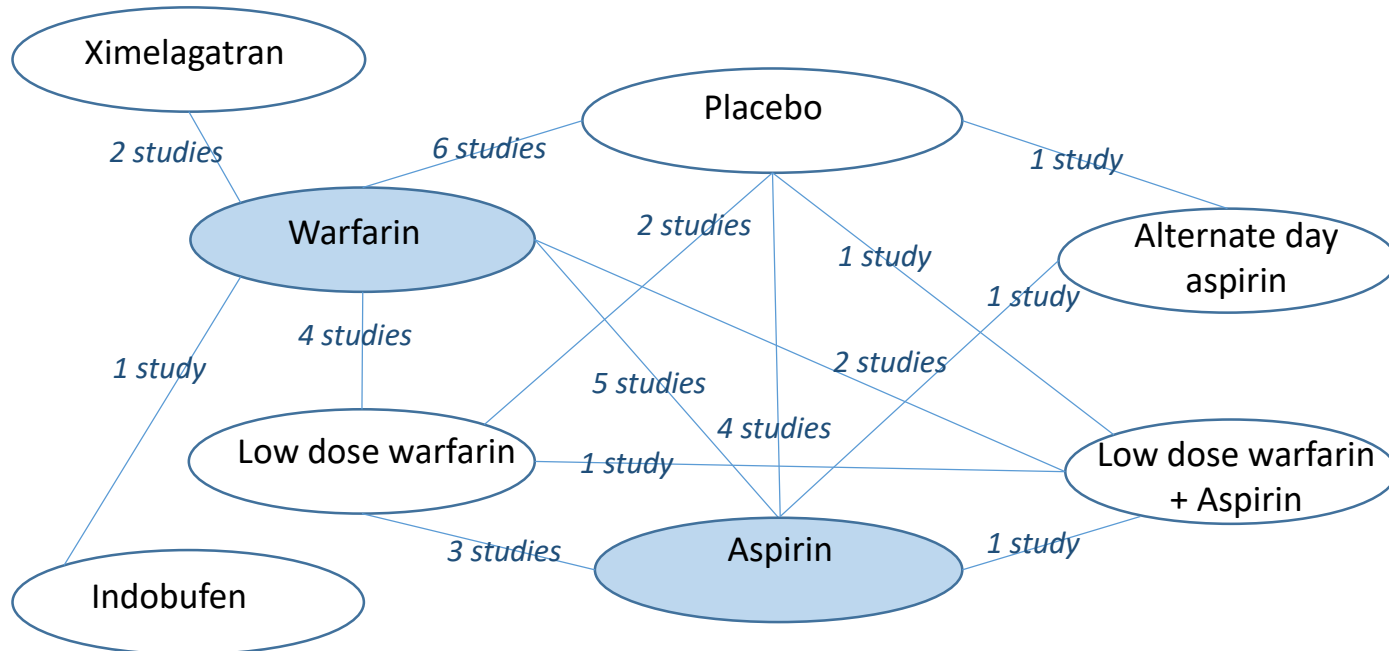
Ximelagatran

Placebo

2 studies

6 studies

1 study

Warfarin

2 studies

Alternate day aspirin

1 study

1 study

4 studies

1 study

2 studies

5 studies

4 studies

Low dose warfarin

1 study

Low dose warfarin + Aspirin

3 studies

Aspirin

1 study

Indobufen